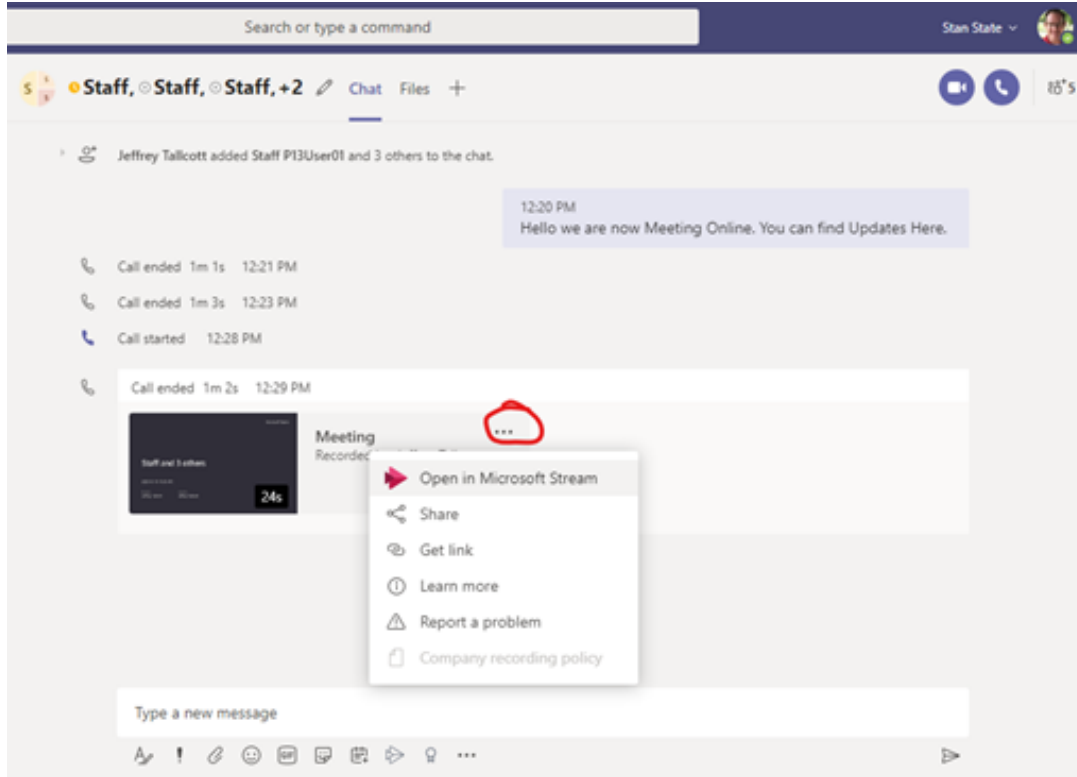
Search or type a command

Stan State

Staff, Staff, Staff, +2 Chat Files +

Jeffrey Tallcott added Staff P13User01 and 3 others to the chat.

12:20 PM
Hello we are now Meeting Online. You can find Updates Here.

Call ended 1m 1s 12:21 PM

Call ended 1m 3s 12:23 PM

Call started 12:28 PM

Call ended 1m 2s 12:29 PM

Staff and 3 others

24s

Meeting
Recorded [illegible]

...

Open in Microsoft Stream
Share
Get link
Learn more
Report a problem
Company recording policy

Type a new message